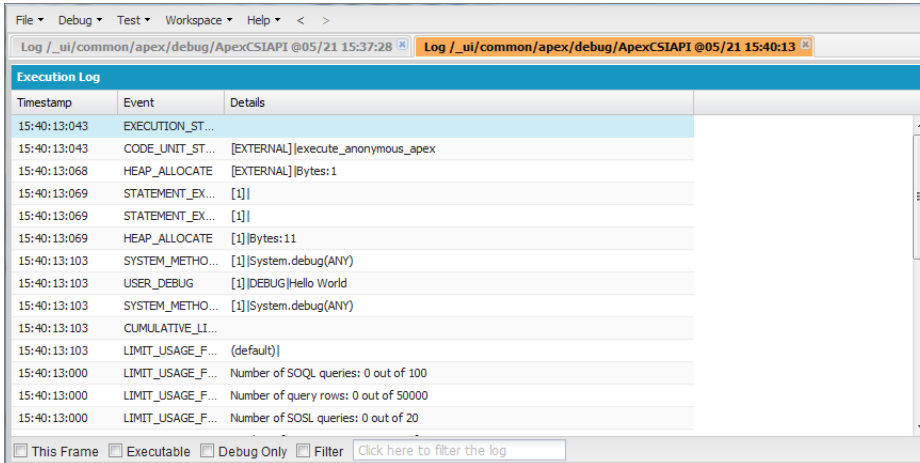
File ▾ Debug ▾ Test ▾ Workspace ▾ Help ▾ < >

Log /_ui/common/apex/debug/ApexCSIAPI @05/21 15:37:28 Log /_ui/common/apex/debug/ApexCSIAPI @05/21 15:40:13

Execution Log

| Timestamp | Event | Details |
|---|---|---|
| 15:40:13:043 | EXECUTION_ST... | |
| 15:40:13:043 | CODE_UNIT_ST... | [EXTERNAL]\|execute_anonymous_apex |
| 15:40:13:068 | HEAP_ALLOCATE | [EXTERNAL]\|Bytes:1 |
| 15:40:13:069 | STATEMENT_EX... | [1]\| |
| 15:40:13:069 | STATEMENT_EX... | [1]\| |
| 15:40:13:069 | HEAP_ALLOCATE | [1]\|Bytes:11 |
| 15:40:13:103 | SYSTEM_METHO... | [1]\|System.debug(ANY) |
| 15:40:13:103 | USER_DEBUG | [1]\|DEBUG\|Hello World |
| 15:40:13:103 | SYSTEM_METHO... | [1]\|System.debug(ANY) |
| 15:40:13:103 | CUMULATIVE_LI... | |
| 15:40:13:103 | LIMIT_USAGE_F... | (default)\| |
| 15:40:13:000 | LIMIT_USAGE_F... | Number of SOQL queries: 0 out of 100 |
| 15:40:13:000 | LIMIT_USAGE_F... | Number of query rows: 0 out of 50000 |
| 15:40:13:000 | LIMIT_USAGE_F... | Number of SOSL queries: 0 out of 20 |

This Frame Executable Debug Only Filter Click here to filter the log